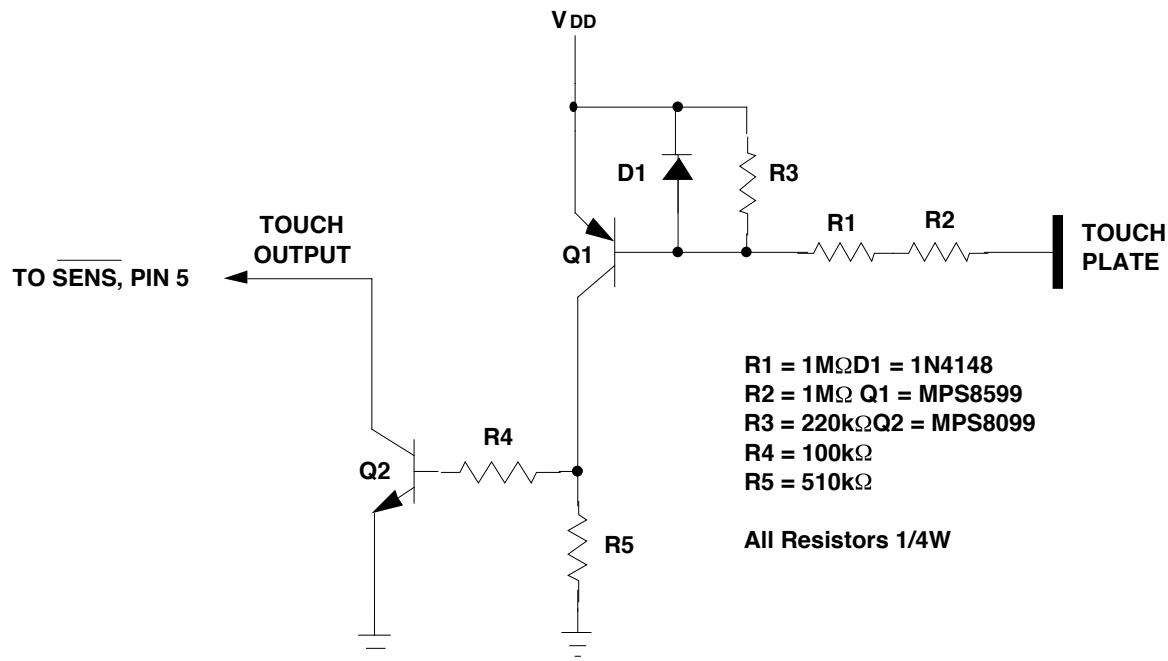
$V_{DD}$

D1

R3

TOUCH OUTPUT

TO $\overline{SENS}$, PIN 5

Q1

R1

R2

TOUCH PLATE

R1 = 1MΩD1 = 1N4148
R2 = 1MΩ Q1 = MPS8599
R3 = 220kΩQ2 = MPS8099
R4 = 100kΩ
R5 = 510kΩ

All Resistors 1/4W

R4

Q2

R5